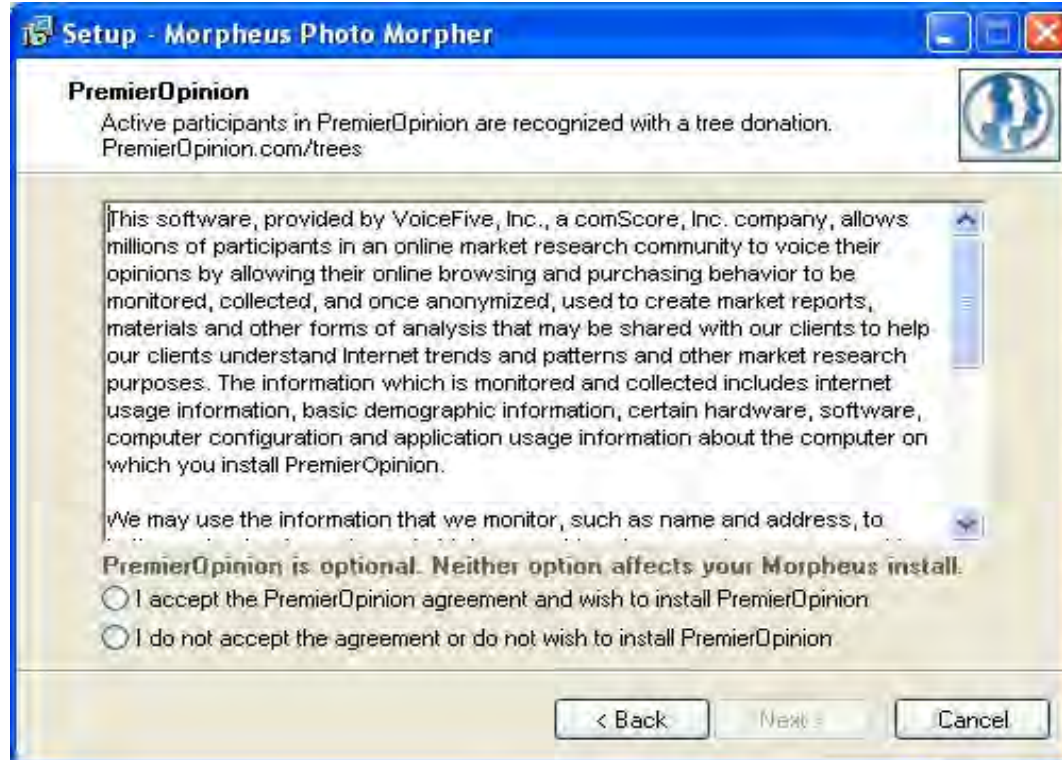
Setup - Morpheus Photo Morpher

PremierOpinion
Active participants in PremierOpinion are recognized with a tree donation. PremierOpinion.com/trees

This software, provided by VoiceFive, Inc., a comScore, Inc. company, allows millions of participants in an online market research community to voice their opinions by allowing their online browsing and purchasing behavior to be monitored, collected, and once anonymized, used to create market reports, materials and other forms of analysis that may be shared with our clients to help our clients understand Internet trends and patterns and other market research purposes. The information which is monitored and collected includes internet usage information, basic demographic information, certain hardware, software, computer configuration and application usage information about the computer on which you install PremierOpinion.

We may use the information that we monitor, such as name and address, to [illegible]

PremierOpinion is optional. Neither option affects your Morpheus install.

I accept the PremierOpinion agreement and wish to install PremierOpinion

I do not accept the agreement or do not wish to install PremierOpinion

< Back
Next >
Cancel